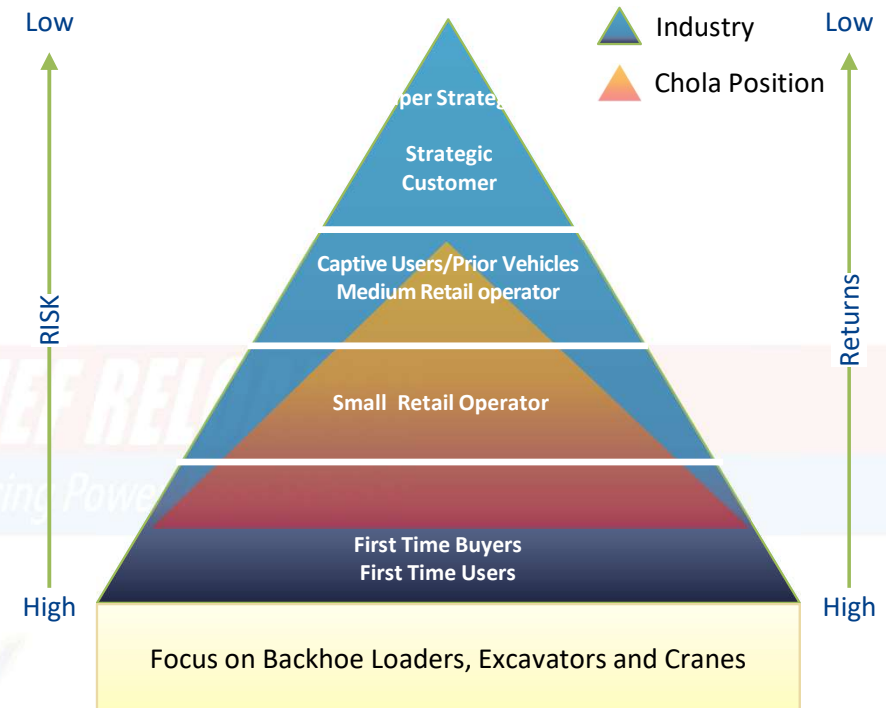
Low

RISK

High

Industry

Chola Position

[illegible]per Strateg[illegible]

Strategic Customer

Captive Users/Prior Vehicles
Medium Retail operator

Small Retail Operator

First Time Buyers
First Time Users

Low

Returns

High

Focus on Backhoe Loaders, Excavators and Cranes